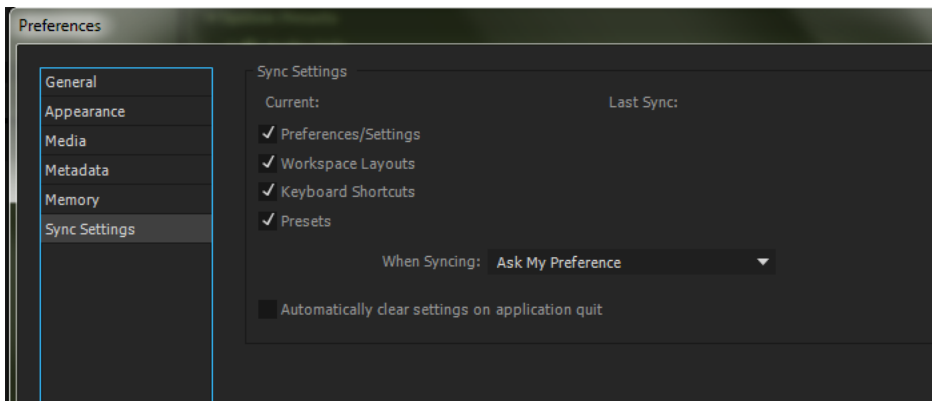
Preferences

General
Appearance
Media
Metadata
Memory
Sync Settings

Sync Settings
Current:
Last Sync:
✓ Preferences/Settings
✓ Workspace Layouts
✓ Keyboard Shortcuts
✓ Presets
When Syncing: Ask My Preference
Automatically clear settings on application quit